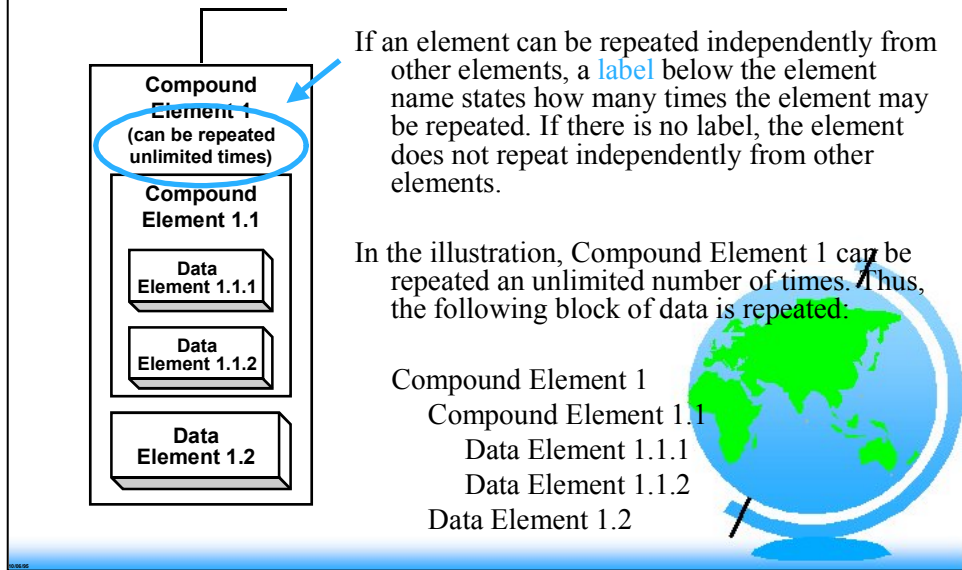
Compound Element 1
(can be repeated unlimited times)

Compound Element 1.1

Data Element 1.1.1

Data Element 1.1.2

Data Element 1.2

If an element can be repeated independently from other elements, a label below the element name states how many times the element may be repeated. If there is no label, the element does not repeat independently from other elements.

In the illustration, Compound Element 1 can be repeated an unlimited number of times. Thus, the following block of data is repeated:

Compound Element 1
Compound Element 1.1
Data Element 1.1.1
Data Element 1.1.2
Data Element 1.2

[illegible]